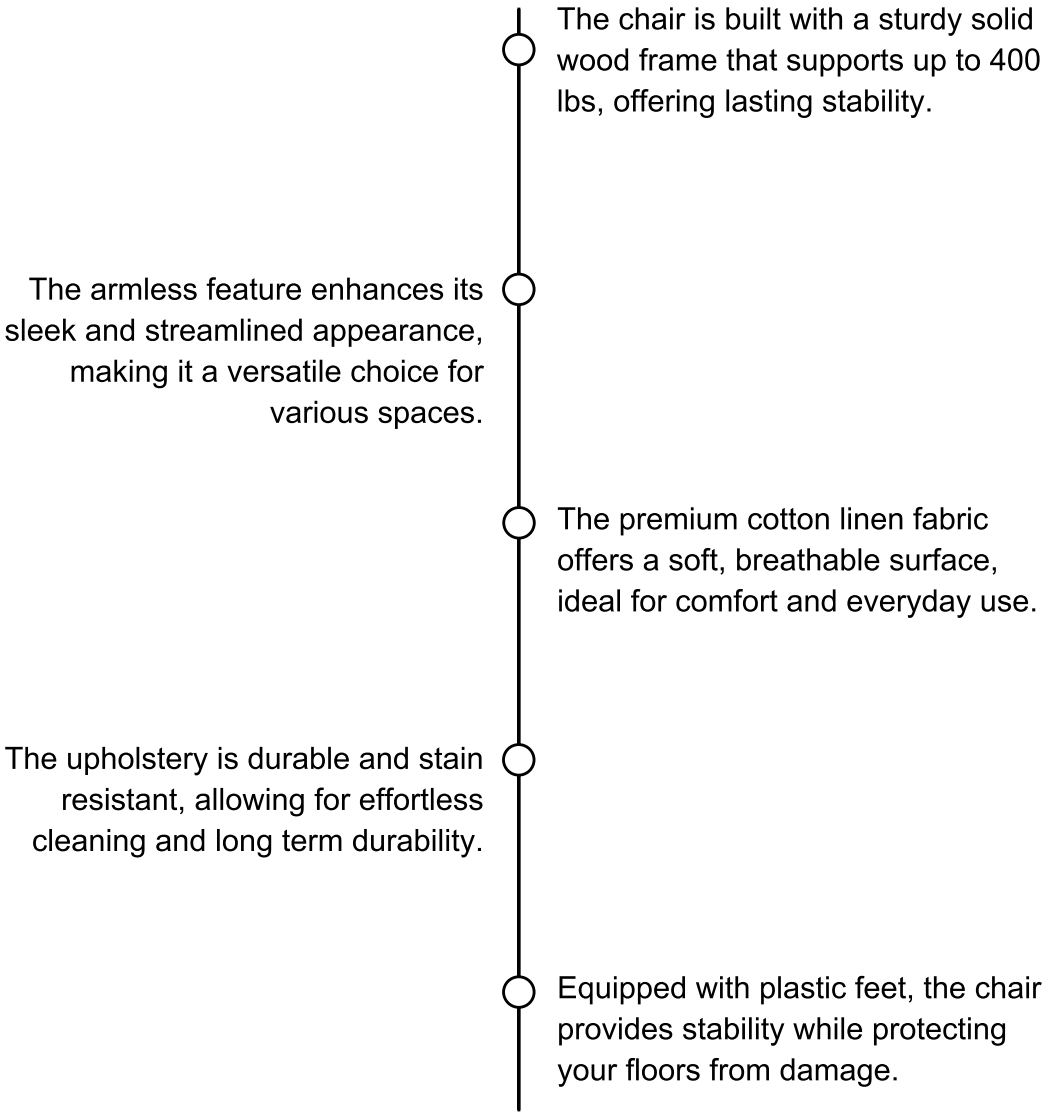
The chair is built with a sturdy solid wood frame that supports up to 400 lbs, offering lasting stability.

The armless feature enhances its sleek and streamlined appearance, making it a versatile choice for various spaces.

The premium cotton linen fabric offers a soft, breathable surface, ideal for comfort and everyday use.

The upholstery is durable and stain resistant, allowing for effortless cleaning and long term durability.

Equipped with plastic feet, the chair provides stability while protecting your floors from damage.